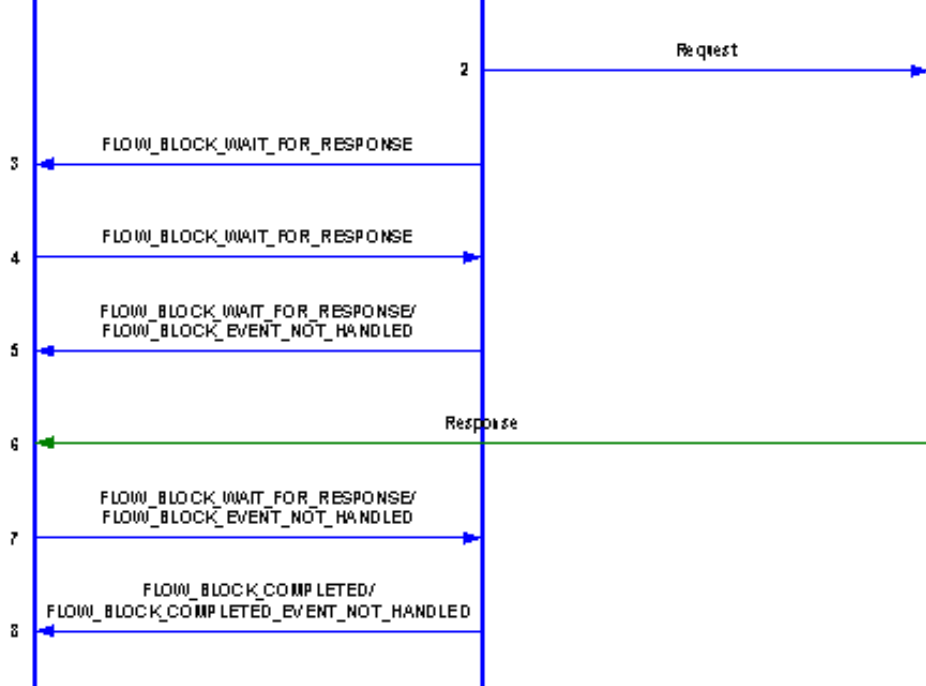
Request

2

FLOW_BLOCK_WAIT_FOR_RESPONSE

3

FLOW_BLOCK_WAIT_FOR_RESPONSE

4

FLOW_BLOCK_WAIT_FOR_RESPONSE/
FLOW_BLOCK_EVENT_NOT_HANDLED

5

Response

6

FLOW_BLOCK_WAIT_FOR_RESPONSE/
FLOW_BLOCK_EVENT_NOT_HANDLED

7

FLOW_BLOCK_COMPLETED/
FLOW_BLOCK_COMPLETED_EVENT_NOT_HANDLED

8